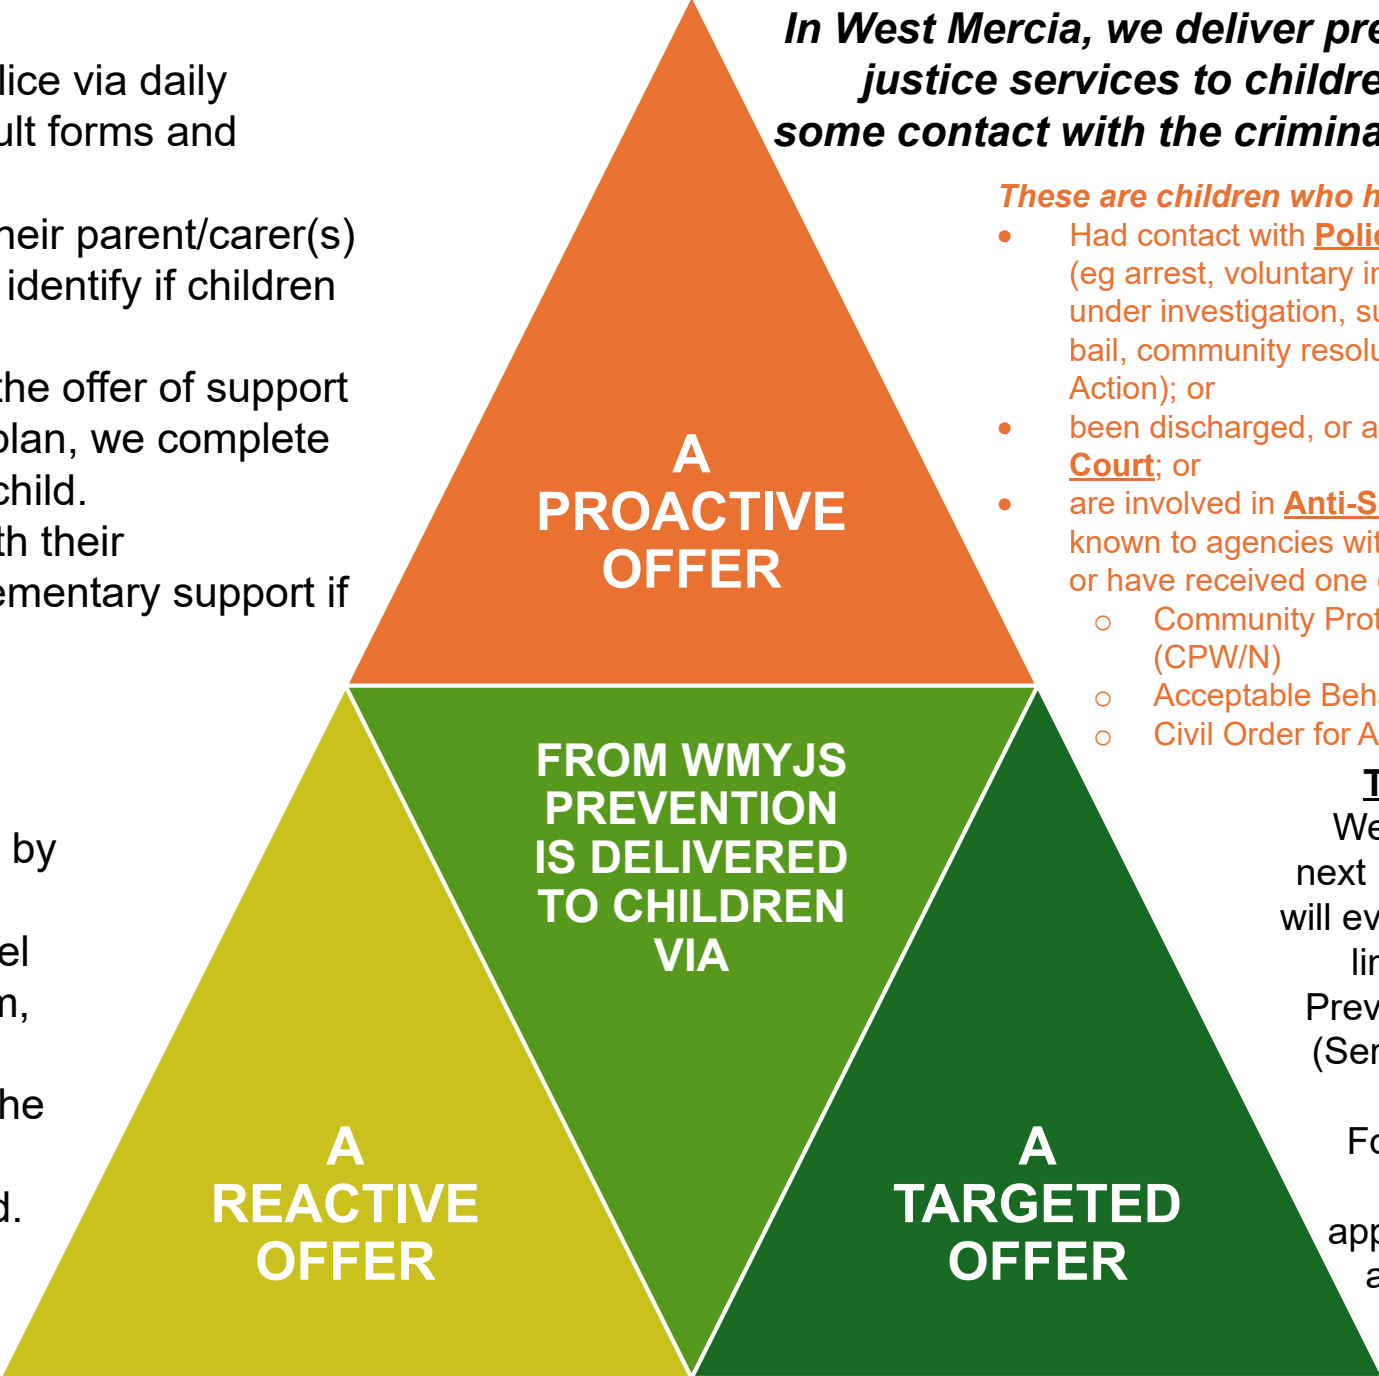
lice via daily
ult forms and

heir parent/carer(s)
identify if children

the offer of support
plan, we complete
child.
th their
ementary support if

by

el
n,

he

d.

In West Mercia, we deliver pre
justice services to childre
some contact with the crimina

These are children who h

- Had contact with Polic (eg arrest, voluntary in under investigation, su bail, community resolu Action); or
- been discharged, or a Court; or
- are involved in Anti-S known to agencies wit or have received one o
  - Community Prot (CPW/N)
  - Acceptable Beh
  - Civil Order for A

T
We
next
will ev
lin
Prev
(Ser

Fo

app
a

A PROACTIVE OFFER

FROM WMYJS PREVENTION IS DELIVERED TO CHILDREN VIA

A REACTIVE OFFER

A TARGETED OFFER